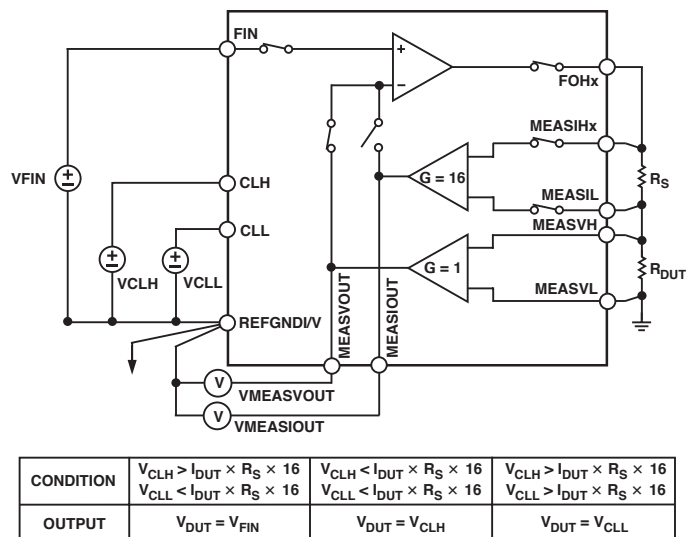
FIN
+
−
FOHx
MEASIHx
G = 16
MEASIL
MEASVH
G = 1
MEASVL
$R_S$
$R_{DUT}$
VFIN
CLH
CLL
VCLH
VCLL
REFGNDI/V
MEASVOUT
MEASIOUT
V
VMEASVOUT
V
VMEASIOUT

| CONDITION | $V_{CLH} > I_{DUT} \times R_S \times 16$ $V_{CLL} < I_{DUT} \times R_S \times 16$ | $V_{CLH} < I_{DUT} \times R_S \times 16$ $V_{CLL} < I_{DUT} \times R_S \times 16$ | $V_{CLH} > I_{DUT} \times R_S \times 16$ $V_{CLL} > I_{DUT} \times R_S \times 16$ |
|---|---|---|---|
| OUTPUT | $V_{DUT} = V_{FIN}$ | $V_{DUT} = V_{CLH}$ | $V_{DUT} = V_{CLL}$ |